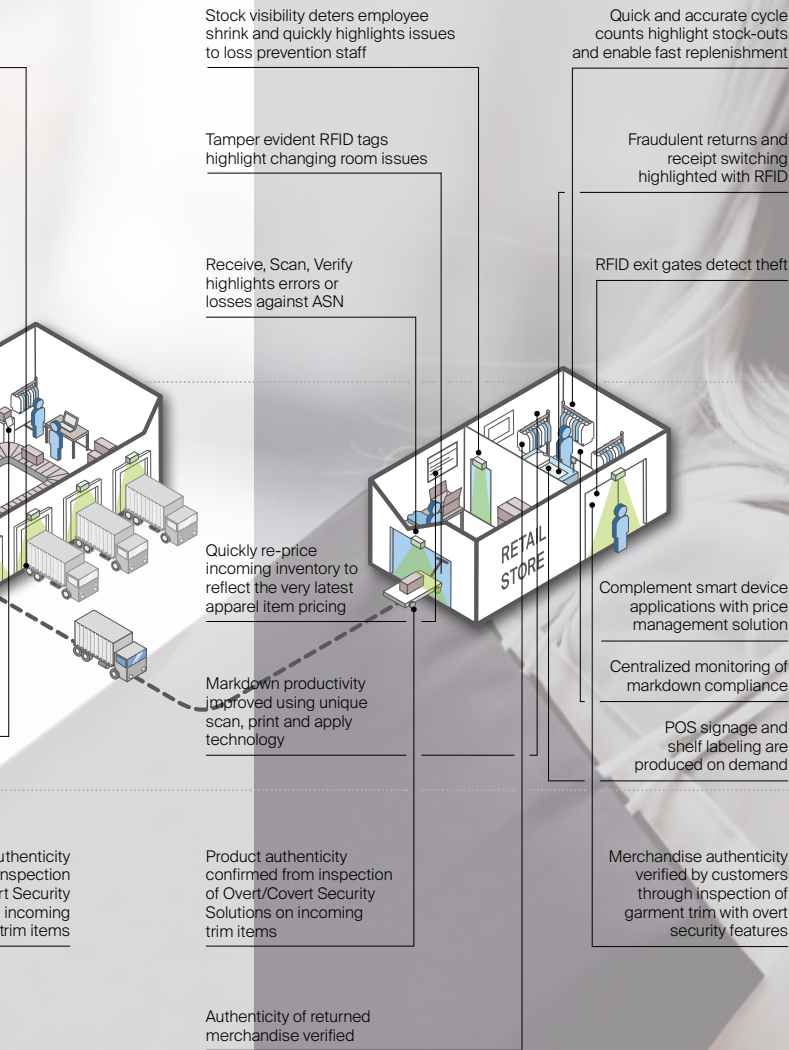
Stock visibility deters employee shrink and quickly highlights issues to loss prevention staff

Quick and accurate cycle counts highlight stock-outs and enable fast replenishment

Tamper evident RFID tags highlight changing room issues

Fraudulent returns and receipt switching highlighted with RFID

Receive, Scan, Verify highlights errors or losses against ASN

RFID exit gates detect theft

RETAIL STORE

Quickly re-price incoming inventory to reflect the very latest apparel item pricing

Complement smart device applications with price management solution

Centralized monitoring of markdown compliance

Markdown productivity improved using unique scan, print and apply technology

POS signage and shelf labeling are produced on demand

uthenticity nspection rt Security incoming trim items

Product authenticity confirmed from inspection of Overt/Covert Security Solutions on incoming trim items

Merchandise authenticity verified by customers through inspection of garment trim with overt security features

Authenticity of returned merchandise verified